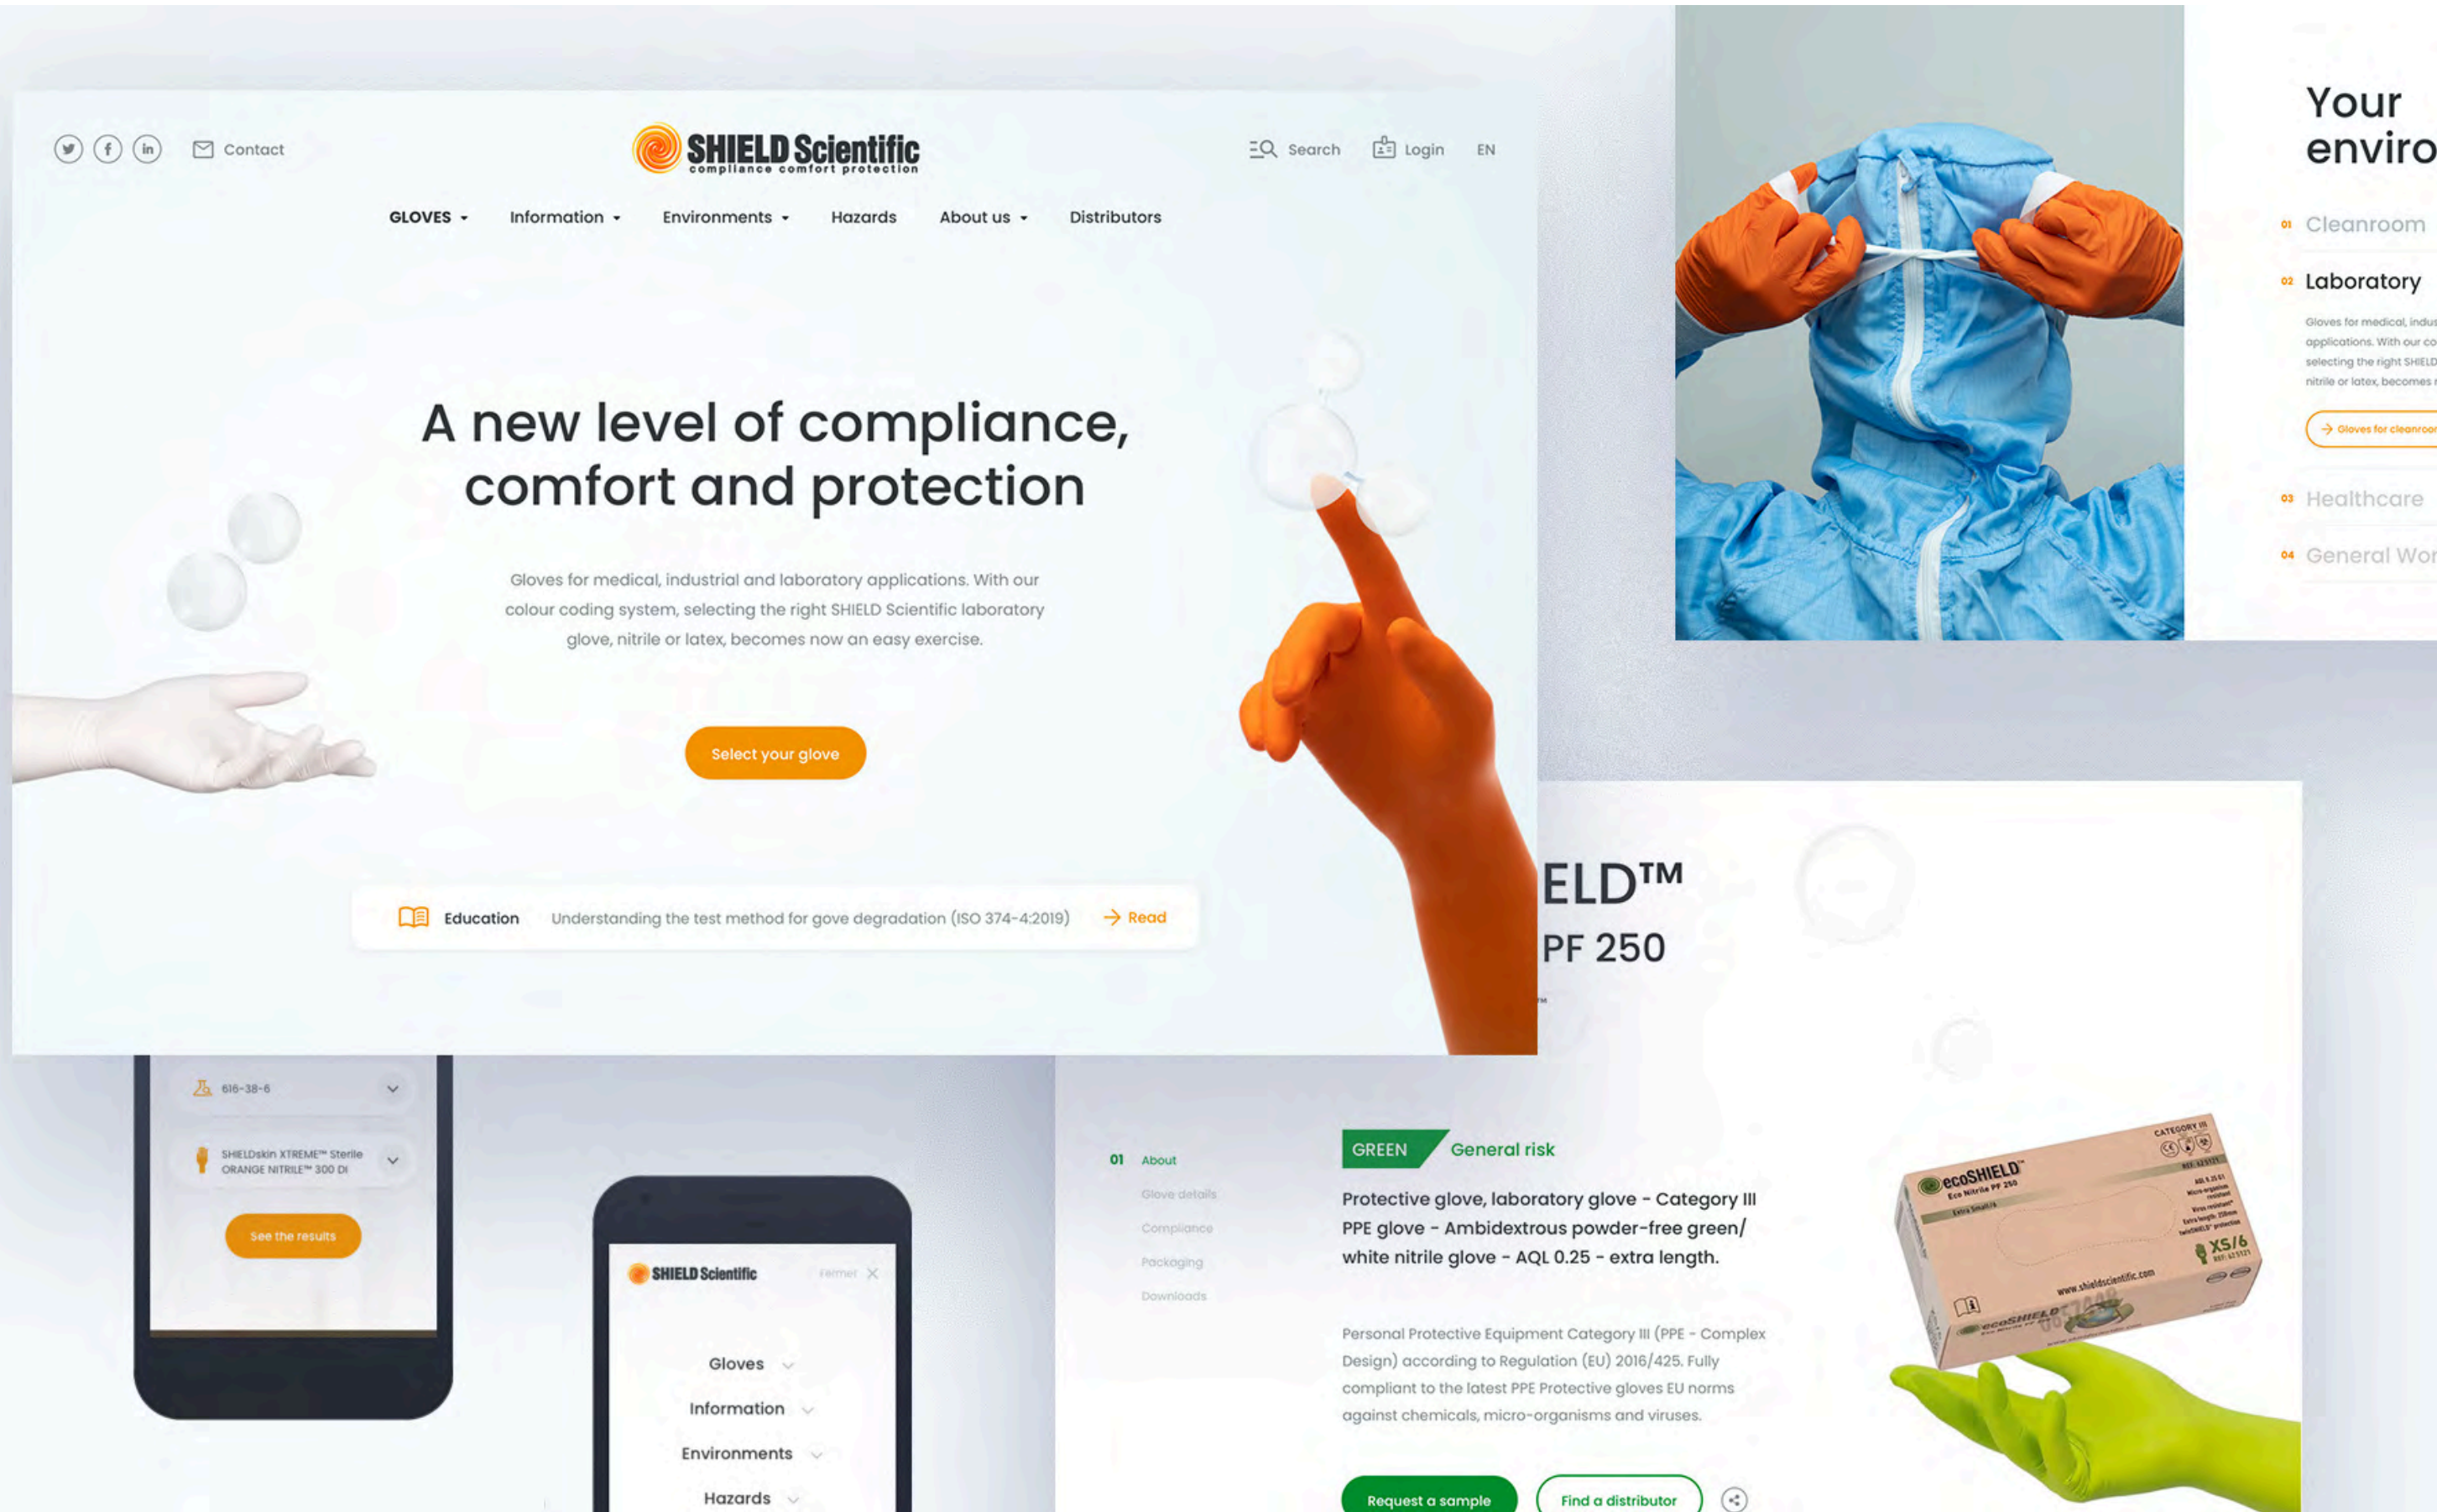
Contact

SHIELD Scientific
compliance comfort protection

Search Login EN

GLOVES Information Environments Hazards About us Distributors

A new level of compliance, comfort and protection

Gloves for medical, industrial and laboratory applications. With our colour coding system, selecting the right SHIELD Scientific laboratory glove, nitrile or latex, becomes now an easy exercise.

Select your glove

Education Understanding the test method for gove degradation (ISO 374-4:2019) Read

Your enviro

01 Cleanroom

02 Laboratory

Gloves for medical, indus applications. With our co selecting the right SHIELD nitrile or latex, becomes

Gloves for cleanroo

03 Healthcare

04 General Wor

ELD™
PF 250

616-38-6

SHIELDskin XTREME™ Sterile ORANGE NITRILE™ 300 DI

See the results

SHIELD Scientific Fermer

Gloves

Information

Environments

Hazards

01 About
Glove details
Compliance
Packaging
Downloads

GREEN General risk

Protective glove, laboratory glove - Category III PPE glove - Ambidextrous powder-free green/ white nitrile glove - AQL 0.25 - extra length.

Personal Protective Equipment Category III (PPE - Complex Design) according to Regulation (EU) 2016/425. Fully compliant to the latest PPE Protective gloves EU norms against chemicals, micro-organisms and viruses.

Request a sample Find a distributor

ecoSHIELD
Eco Nitrile PF 250
CATEGORY III
XS/6
www.shieldscientific.com